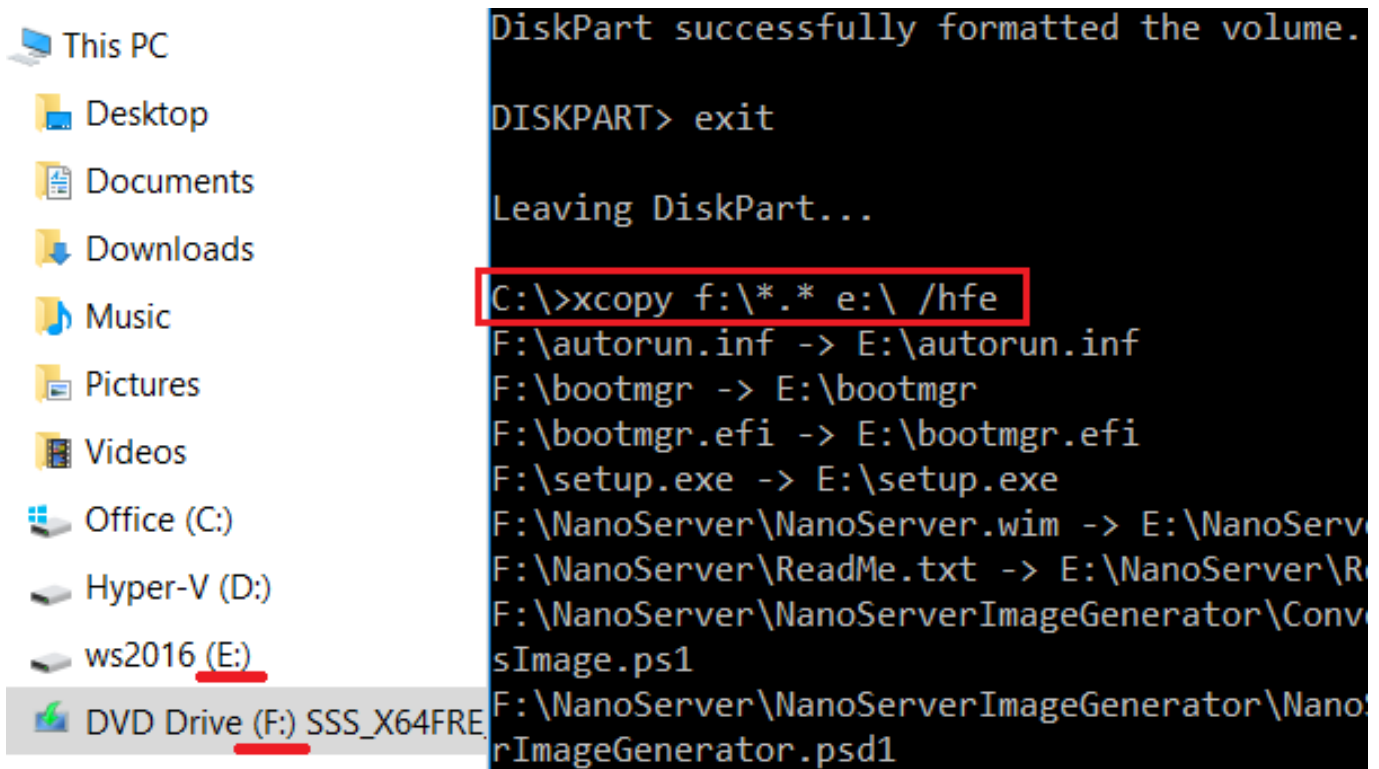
This PC
Desktop
Documents
Downloads
Music
Pictures
Videos
Office (C:)
Hyper-V (D:)
ws2016 (E:)
DVD Drive (F:) SSS_X64FRE

DiskPart successfully formatted the volume.

DISKPART> exit

Leaving DiskPart...

C:\>xcopy f:\*.* e:\ /hfe
F:\autorun.inf -> E:\autorun.inf
F:\bootmgr -> E:\bootmgr
F:\bootmgr.efi -> E:\bootmgr.efi
F:\setup.exe -> E:\setup.exe
F:\NanoServer\NanoServer.wim -> E:\NanoServe
F:\NanoServer\ReadMe.txt -> E:\NanoServer\R
F:\NanoServer\NanoServerImageGenerator\Conv
sImage.ps1
F:\NanoServer\NanoServerImageGenerator\Nano
rImageGenerator.psd1